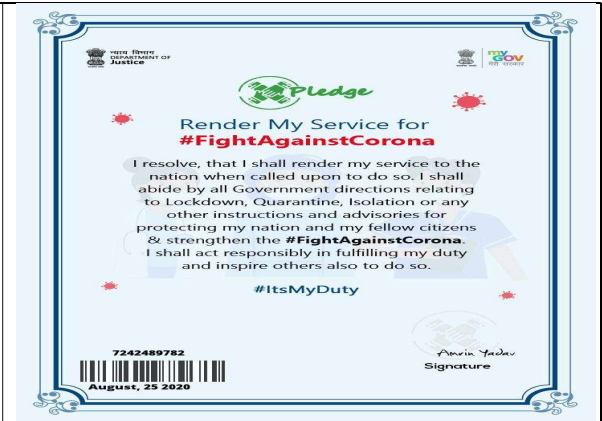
न्याय विभाग
DEPARTMENT OF
Justice

my
GOV
मेरी सरकार

Pledge

Render My Service for
#FightAgainstCorona

I resolve, that I shall render my service to the nation when called upon to do so. I shall abide by all Government directions relating to Lockdown, Quarantine, Isolation or any other instructions and advisories for protecting my nation and my fellow citizens & strengthen the #FightAgainstCorona. I shall act responsibly in fulfilling my duty and inspire others also to do so.

#ItsMyDuty

7242489782
August, 25 2020

Amrin Yadav
Signature